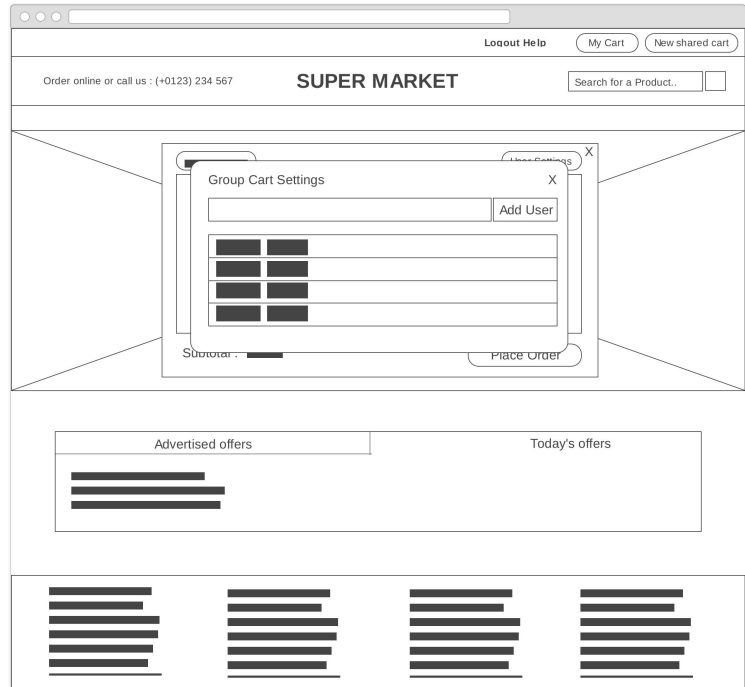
Logout Help

My Cart

New shared cart

Order online or call us : (+0123) 234 567

SUPER MARKET

Search for a Product..

User Settings

X

Group Cart Settings

X

Add User

Subtotal :

Place Order

Advertised offers

Today's offers